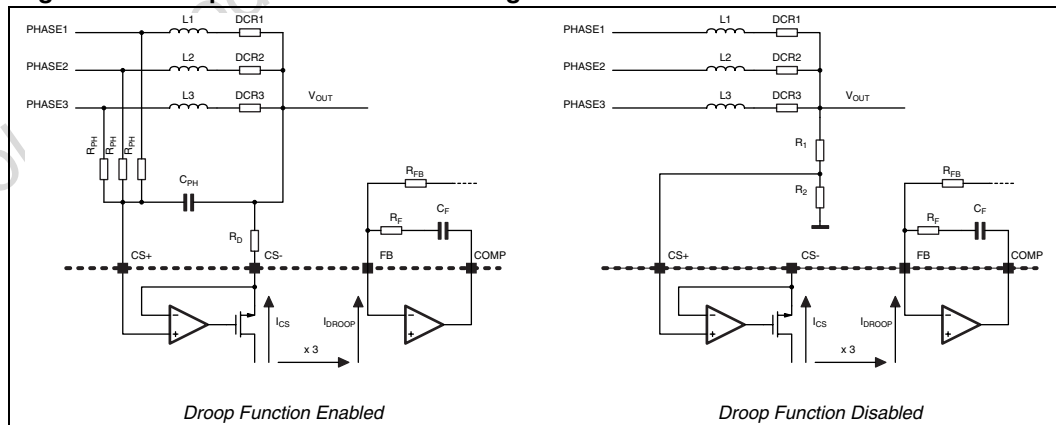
PHASE1
L1
DCR1
PHASE2
L2
DCR2
PHASE3
L3
DCR3
$V_{OUT}$
$R_{PH}$
$R_{PH}$
$R_{PH}$
$C_{PH}$
$R_{FB}$
$R_F$
$C_F$
$R_D$
CS+
CS-
FB
COMP
$I_{CS}$
$I_{DROOP}$
x 3

PHASE1
L1
DCR1
PHASE2
L2
DCR2
PHASE3
L3
DCR3
$V_{OUT}$
$R_1$
$R_2$
$R_{FB}$
$R_F$
$C_F$
CS+
CS-
FB
COMP
$I_{CS}$
$I_{DROOP}$
x 3

Droop Function Enabled

Droop Function Disabled